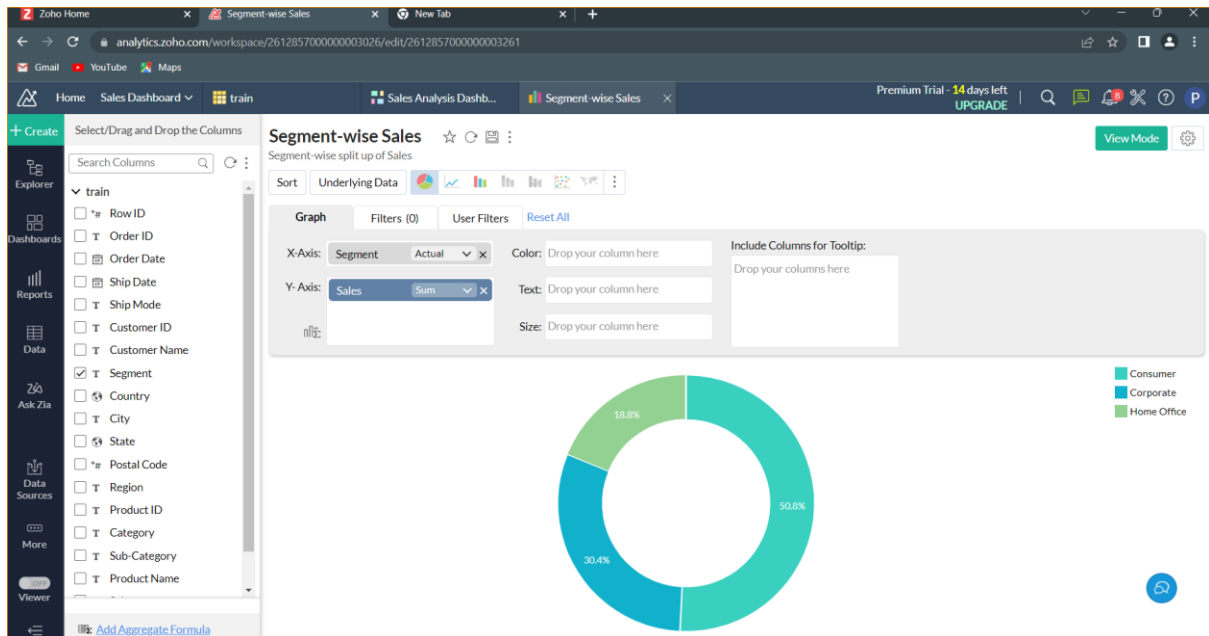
Zoho Home × Segment-wise Sales × New Tab × +

analytics.zoho.com/workspace/2612857000000003026/edit/2612857000000003261

Gmail YouTube Maps

Home Sales Dashboard train Sales Analysis Dashb... Segment-wise Sales ×

Premium Trial - 14 days left UPGRADE

P

+ Create Select/Drag and Drop the Columns

Explorer Dashboards Reports Data Ask Zia Data Sources More OFF Viewer

Search Columns

train
Row ID
Order ID
Order Date
Ship Date
Ship Mode
Customer ID
Customer Name
Segment
Country
City
State
Postal Code
Region
Product ID
Category
Sub-Category
Product Name

Add Aggregate Formula

Segment-wise Sales
Segment-wise split up of Sales

View Mode

Sort Underlying Data

Graph Filters (0) User Filters Reset All

X-Axis: Segment Actual ×
Y- Axis: Sales Sum ×

Color: Drop your column here
Text: Drop your column here
Size: Drop your column here

Include Columns for Tooltip:
Drop your columns here

Consumer
Corporate
Home Office

18.8%
50.8%
30.4%